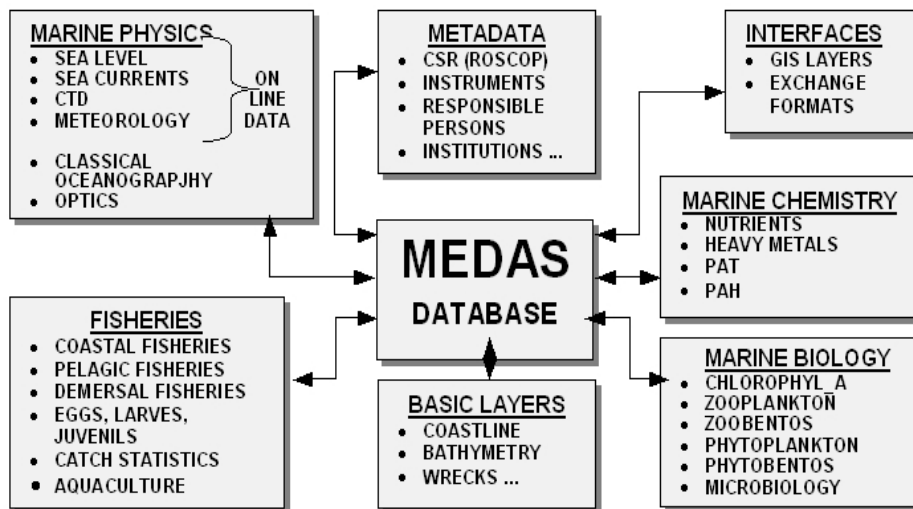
MARINE PHYSICS
- SEA LEVEL
- SEA CURRENTS
- CTD
- METEOROLOGY

ON LINE DATA

- CLASSICAL OCEANOGRAPJHY
- OPTICS

METADATA
- CSR (ROSCOP)
- INSTRUMENTS
- RESPONSIBLE PERSONS
- INSTITUTIONS ...

INTERFACES
- GIS LAYERS
- EXCHANGE FORMATS

MARINE CHEMISTRY
- NUTRIENTS
- HEAVY METALS
- PAT
- PAH

MEDAS
DATABASE

FISHERIES
- COASTAL FISHERIES
- PELAGIC FISHERIES
- DEMERSAL FISHERIES
- EGGS, LARVES, JUVENILS
- CATCH STATISTICS
- AQUACULTURE

BASIC LAYERS
- COASTLINE
- BATHYMETRY
- WRECKS ...

MARINE BIOLOGY
- CHLOROPHYL_A
- ZOOPLANKTON
- ZOOBENTOS
- PHYTOPLANKTON
- PHYTOBENTOS
- MICROBIOLOGY